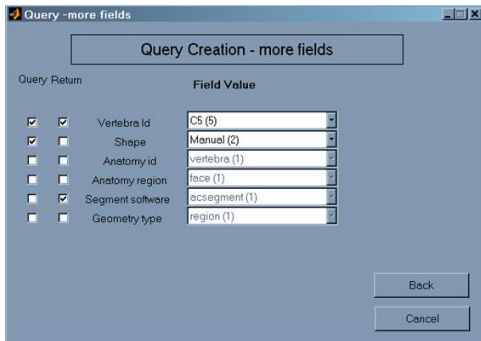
Query -more fields

Query Creation - more fields

Query Return

Field Value

Vertebra Id C5 (5)

Shape Manual (2)

Anatomy id vertebra (1)

Anatomy region face (1)

Segment software acsegment (1)

Geometry type region (1)

Back

Cancel